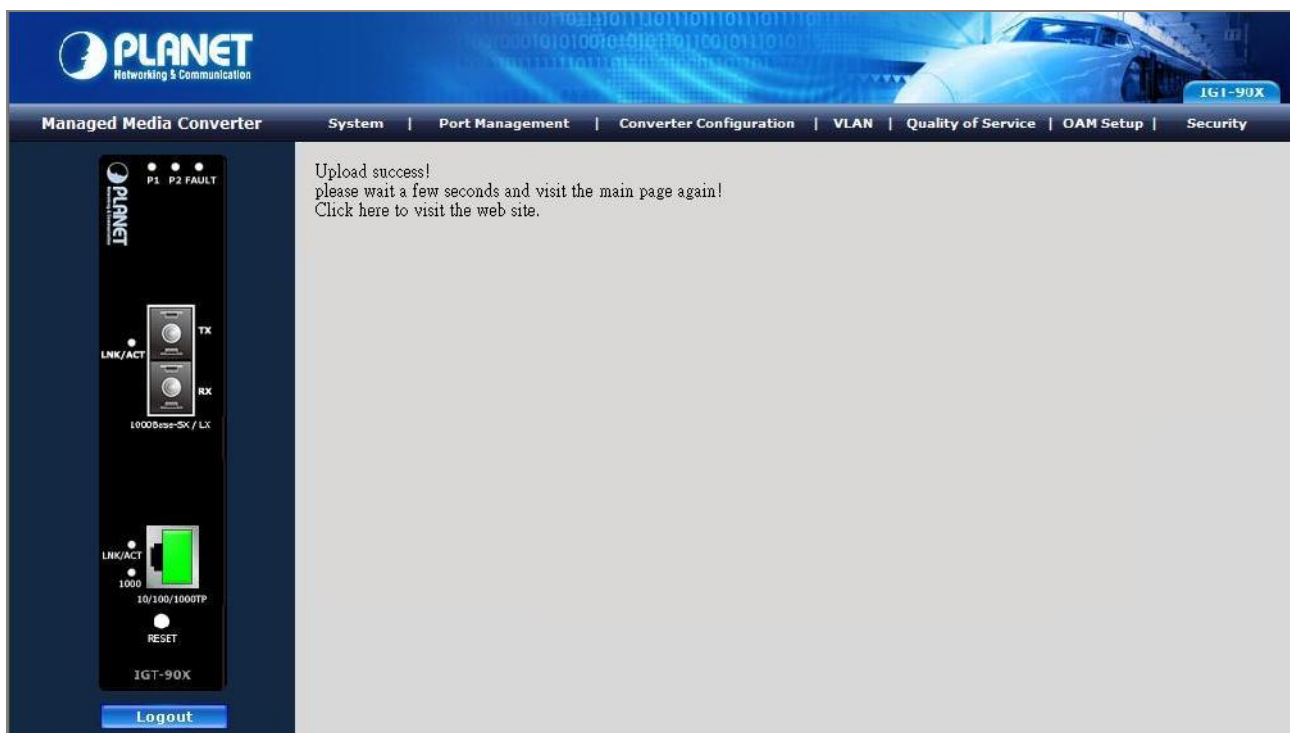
PLANET
Networking & Communication

IGT-90X

Managed Media Converter

System | Port Management | Converter Configuration | VLAN | Quality of Service | OAM Setup | Security

P1 P2 FAULT

PLANET

LNK/ACT

TX

RX

1000Base-SX / LX

LNK/ACT

1000

10/100/1000TP

RESET

IGT-90X

Logout

Upload success!
please wait a few seconds and visit the main page again!
Click here to visit the web site.